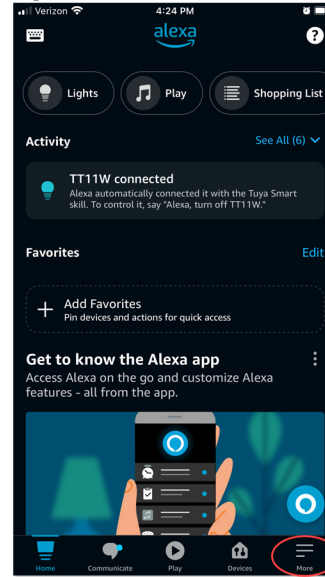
Verizon 4:24 PM

alexa

?

Lights

Play

Shopping List

Activity

See All (6)

TT11W connected

Alexa automatically connected it with the Tuya Smart skill. To control it, say "Alexa, turn off TT11W."

Favorites

Edit

Add Favorites

Pin devices and actions for quick access

Get to know the Alexa app

Access Alexa on the go and customize Alexa features - all from the app.

Home

Communicate

Play

Devices

More